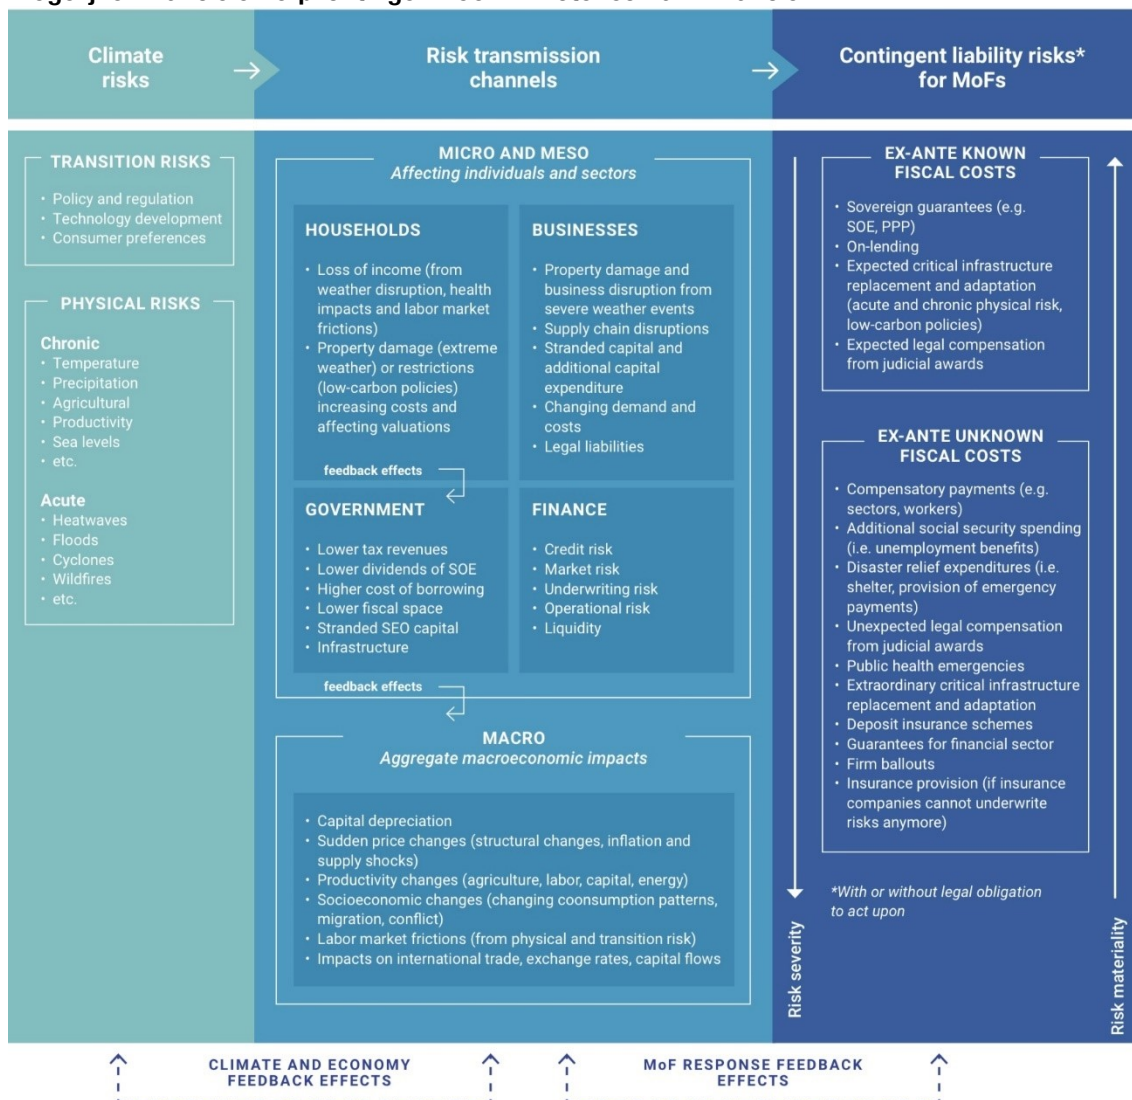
Climate risks

Risk transmission channels

Contingent liability risks* for MoFs

TRANSITION RISKS

· Policy and regulation
· Technology development
· Consumer preferences

PHYSICAL RISKS

Chronic
· Temperature
· Precipitation
· Agricultural
· Productivity
· Sea levels
· etc.

Acute
· Heatwaves
· Floods
· Cyclones
· Wildfires
· etc.

MICRO AND MESO
Affecting individuals and sectors

HOUSEHOLDS

· Loss of income (from weather disruption, health impacts and labor market frictions)
· Property damage (extreme weather) or restrictions (low-carbon policies) increasing costs and affecting valuations

BUSINESSES

· Property damage and business disruption from severe weather events
· Supply chain disruptions
· Stranded capital and additional capital expenditure
· Changing demand and costs
· Legal liabilities

feedback effects

GOVERNMENT

· Lower tax revenues
· Lower dividends of SOE
· Higher cost of borrowing
· Lower fiscal space
· Stranded SEO capital
· Infrastructure

FINANCE

· Credit risk
· Market risk
· Underwriting risk
· Operational risk
· Liquidity

feedback effects

MACRO
Aggregate macroeconomic impacts

· Capital depreciation
· Sudden price changes (structural changes, inflation and supply shocks)
· Productivity changes (agriculture, labor, capital, energy)
· Socioeconomic changes (changing coonsumption patterns, migration, conflict)
· Labor market frictions (from physical and transition risk)
· Impacts on international trade, exchange rates, capital flows

EX-ANTE KNOWN FISCAL COSTS

· Sovereign guarantees (e.g. SOE, PPP)
· On-lending
· Expected critical infrastructure replacement and adaptation (acute and chronic physical risk, low-carbon policies)
· Expected legal compensation from judicial awards

EX-ANTE UNKNOWN FISCAL COSTS

· Compensatory payments (e.g. sectors, workers)
· Additional social security spending (i.e. unemployment benefits)
· Disaster relief expenditures (i.e. shelter, provision of emergency payments)
· Unexpected legal compensation from judicial awards
· Public health emergencies
· Extraordinary critical infrastructure replacement and adaptation
· Deposit insurance schemes
· Guarantees for financial sector
· Firm ballouts
· Insurance provision (if insurance companies cannot underwrite risks anymore)

*With or without legal obligation to act upon

Risk severity

Risk materiality

CLIMATE AND ECONOMY FEEDBACK EFFECTS

MoF RESPONSE FEEDBACK EFFECTS